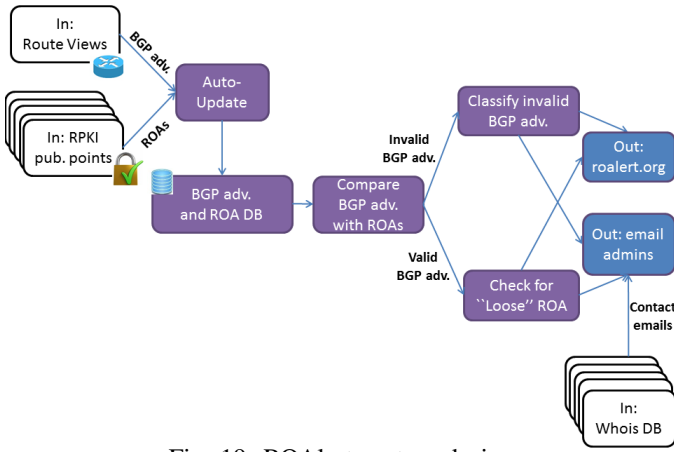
In: Route Views

BGP adv.

In: RPKI pub. points

ROAs

Auto-Update

BGP adv. and ROA DB

Compare BGP adv. with ROAs

Invalid BGP adv.

Valid BGP adv.

Classify invalid BGP adv.

Check for ``Loose'' ROA

Out: roalert.org

Out: email admins

Contact emails

In: Whois DB

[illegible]